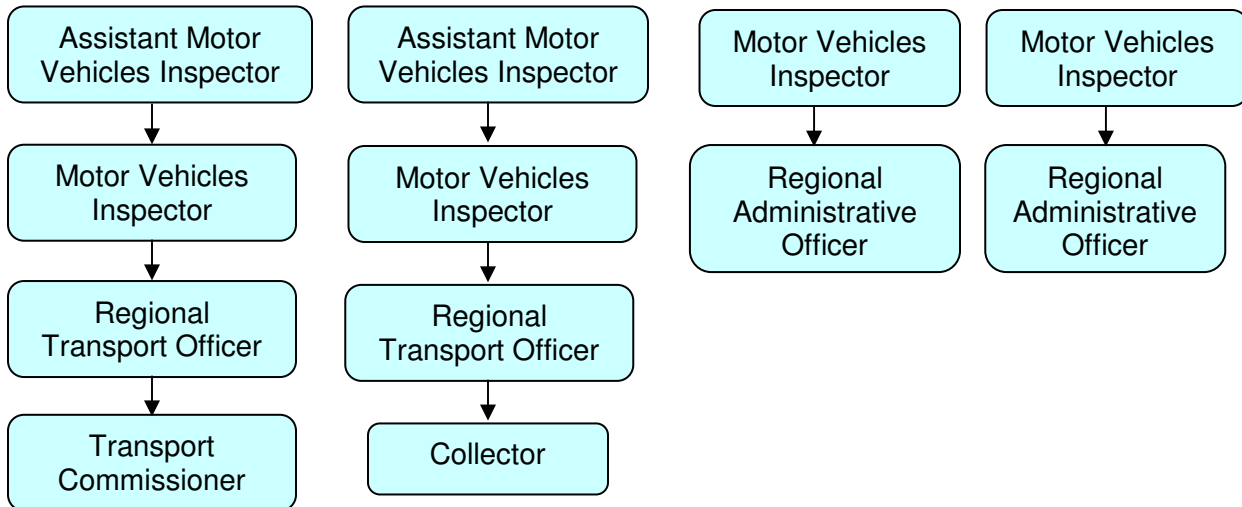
Assistant Motor Vehicles Inspector

Motor Vehicles Inspector

Regional Transport Officer

Transport Commissioner

Assistant Motor Vehicles Inspector

Motor Vehicles Inspector

Regional Transport Officer

Collector

Motor Vehicles Inspector

Regional Administrative Officer

Motor Vehicles Inspector

Regional Administrative Officer